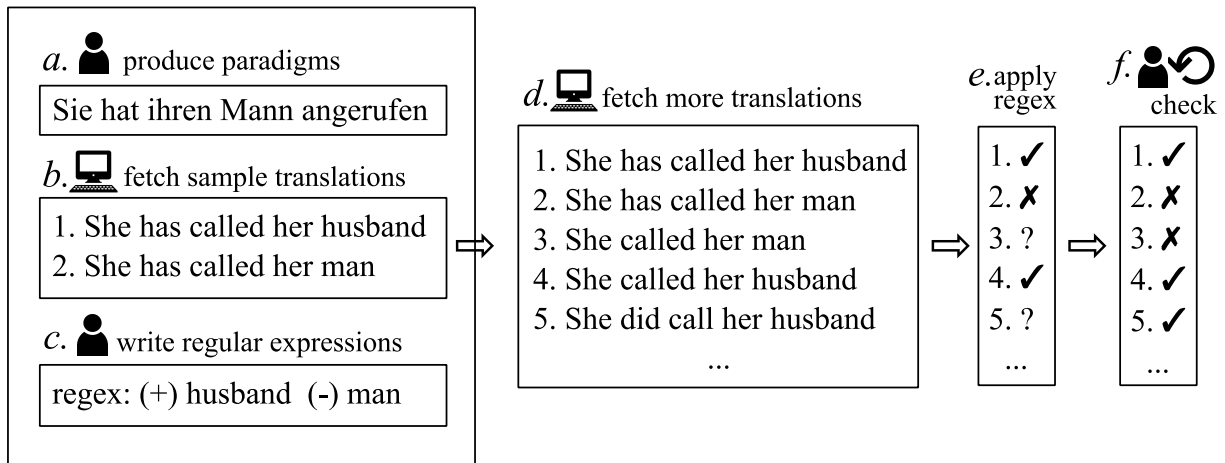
a. produce paradigms

Sie hat ihren Mann angerufen

b. fetch sample translations

1. She has called her husband
2. She has called her man

c. write regular expressions

regex: (+) husband (-) man

d. fetch more translations

1. She has called her husband
2. She has called her man
3. She called her man
4. She called her husband
5. She did call her husband
...

e. apply regex

1. ✓
2. ✗
3. ?
4. ✓
5. ?
...

f. check

1. ✓
2. ✗
3. ✗
4. ✓
5. ✓
...